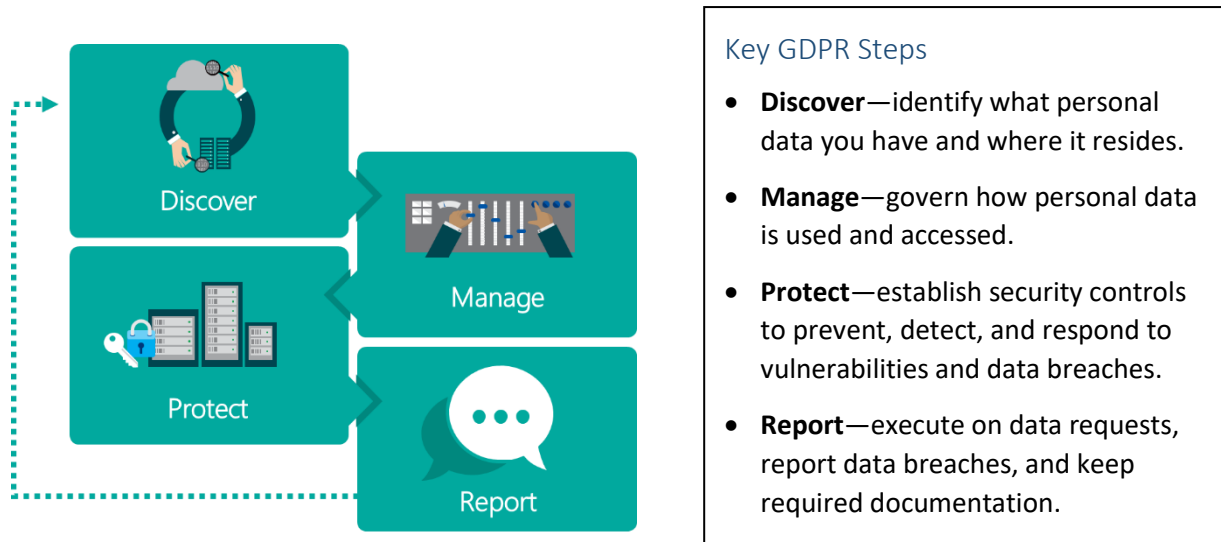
Discover

Manage

Protect

Report

Key GDPR Steps

- **Discover**—identify what personal data you have and where it resides.
- **Manage**—govern how personal data is used and accessed.
- **Protect**—establish security controls to prevent, detect, and respond to vulnerabilities and data breaches.
- **Report**—execute on data requests, report data breaches, and keep required documentation.